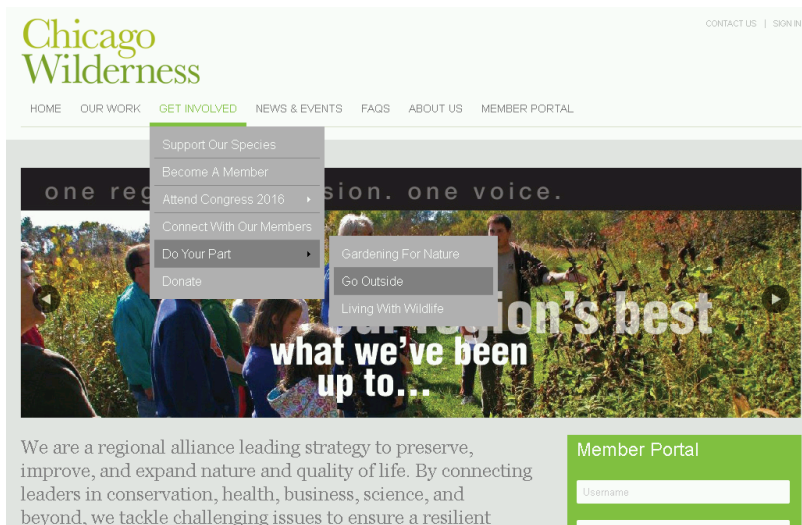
Chicago Wilderness

CONTACT US | SIGN IN

HOME OUR WORK GET INVOLVED NEWS & EVENTS FAQS ABOUT US MEMBER PORTAL

Support Our Species
Become A Member
Attend Congress 2016
Connect With Our Members
Do Your Part
Donate

Gardening For Nature
Go Outside
Living With Wildlife

one reg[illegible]sion. one voice.

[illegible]region's best
what we've been up to...

We are a regional alliance leading strategy to preserve, improve, and expand nature and quality of life. By connecting leaders in conservation, health, business, science, and beyond, we tackle challenging issues to ensure a resilient

Member Portal

Username